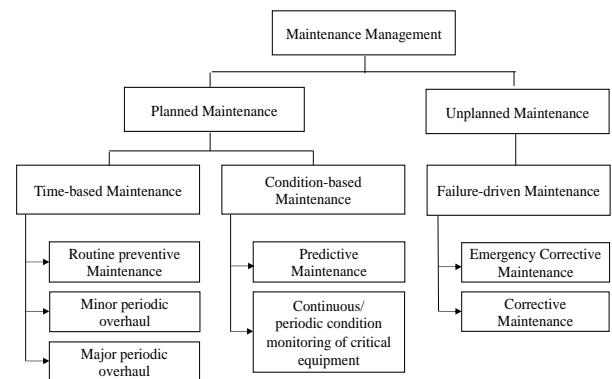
Maintenance Management

Planned Maintenance

Unplanned Maintenance

Time-based Maintenance

Condition-based Maintenance

Failure-driven Maintenance

Routine preventive Maintenance

Minor periodic overhaul

Major periodic overhaul

Predictive Maintenance

Continuous/ periodic condition monitoring of critical equipment

Emergency Corrective Maintenance

Corrective Maintenance